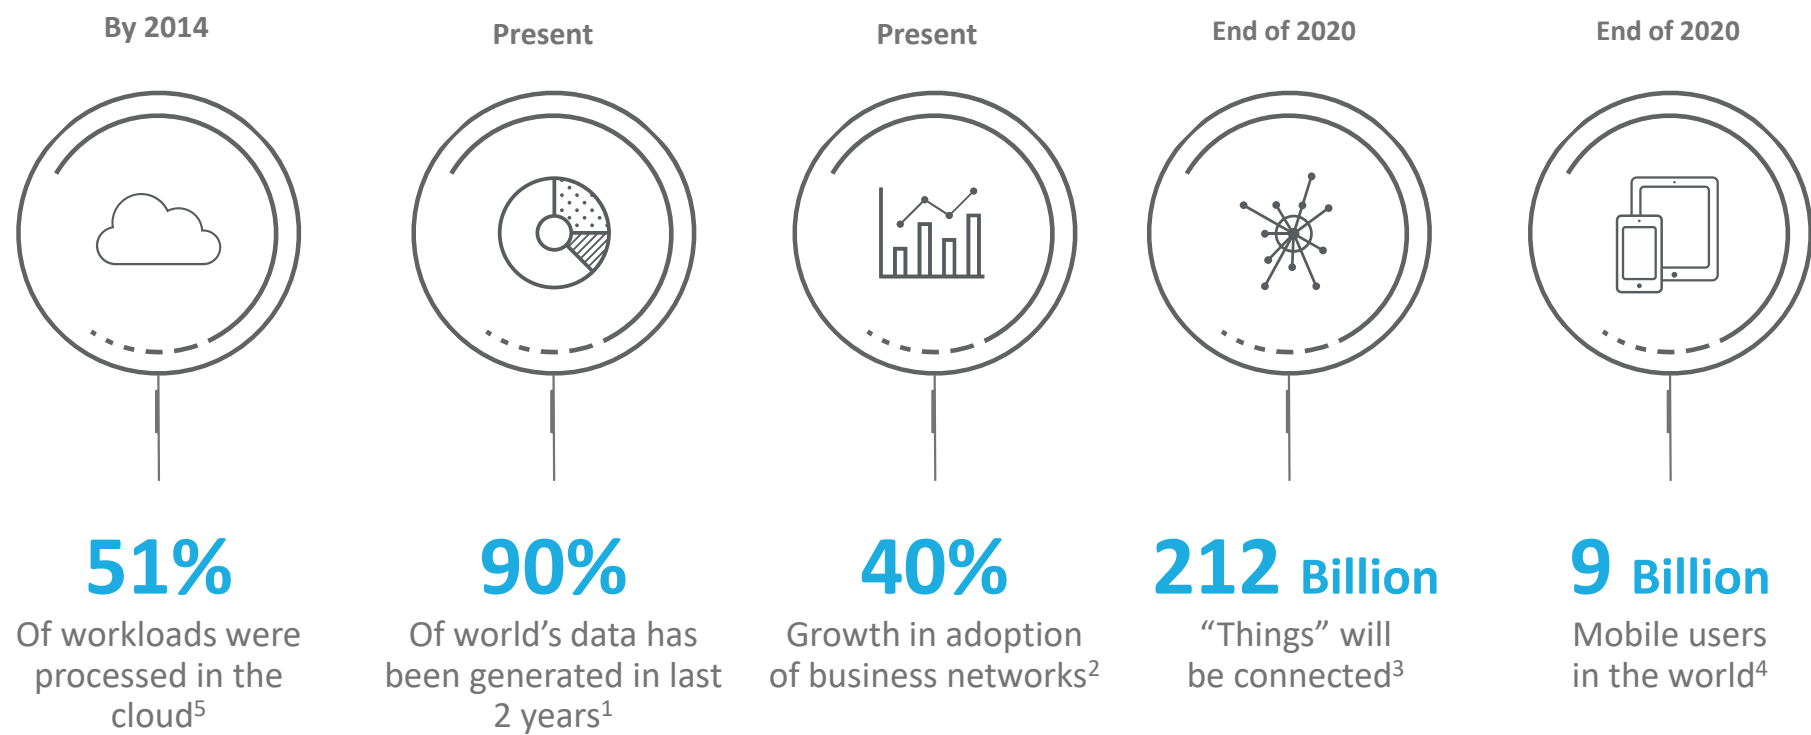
By 2014

51%

Of workloads were processed in the cloud$^5$

Present

90%

Of world’s data has been generated in last 2 years$^1$

Present

40%

Growth in adoption of business networks$^2$

End of 2020

212 Billion

“Things” will be connected$^3$

End of 2020

9 Billion

Mobile users in the world$^4$